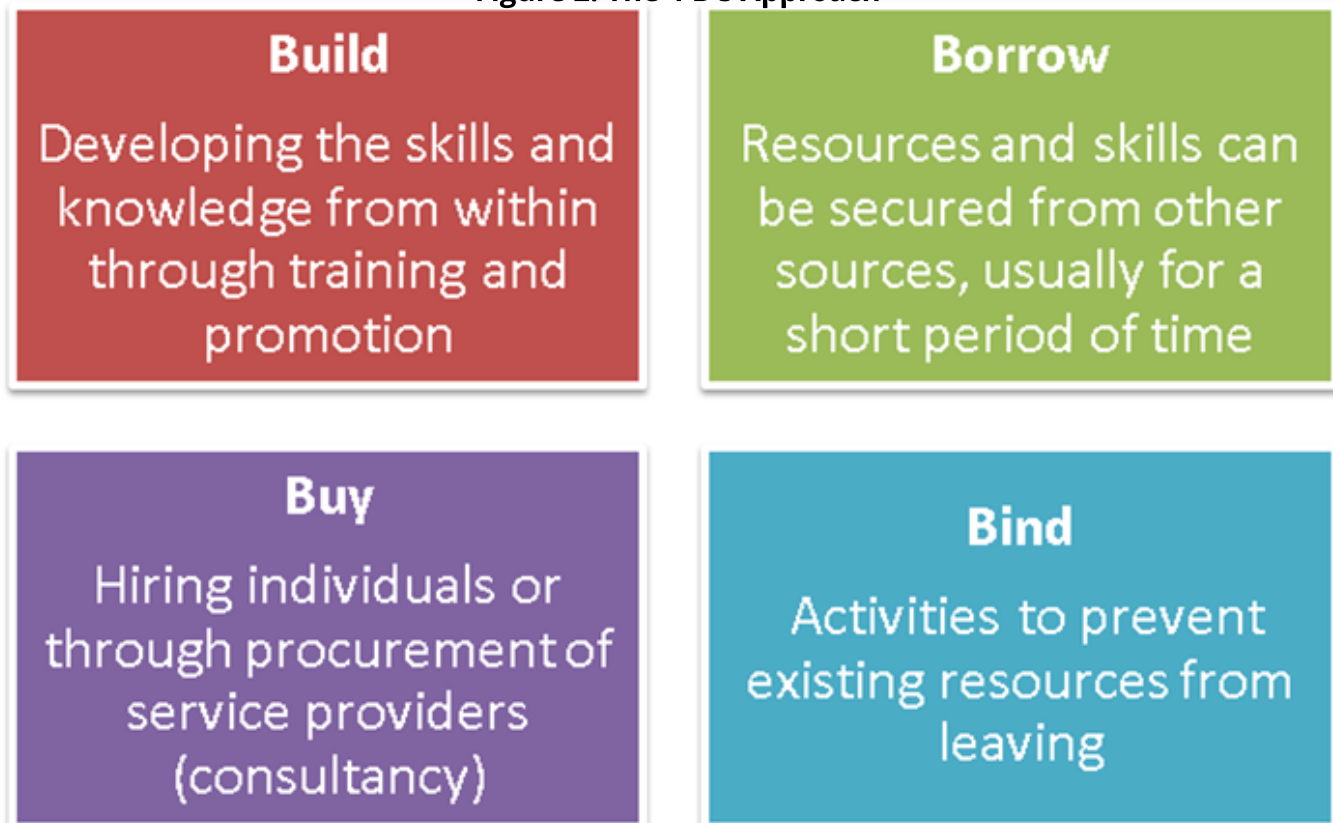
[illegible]

Build

Developing the skills and knowledge from within through training and promotion

Borrow

Resources and skills can be secured from other sources, usually for a short period of time

Buy

Hiring individuals or through procurement of service providers (consultancy)

Bind

Activities to prevent existing resources from leaving